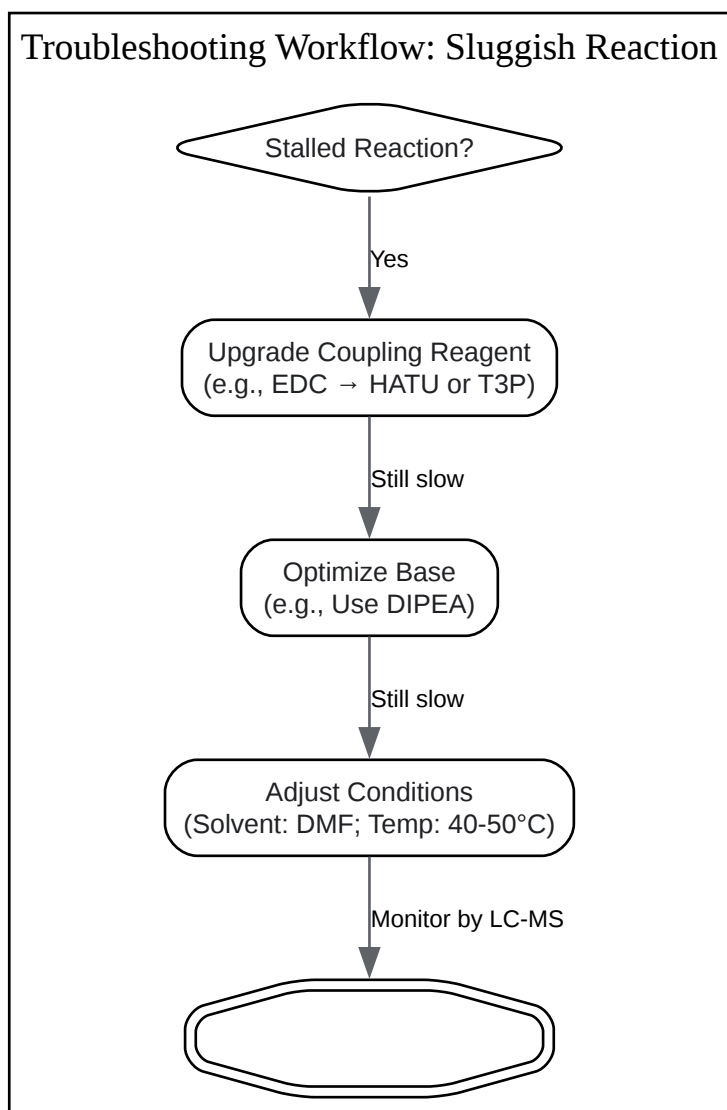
Troubleshooting Workflow: Sluggish Reaction

Stalled Reaction?

Yes

Upgrade Coupling Reagent
(e.g., EDC → HATU or T3P)

Still slow

Optimize Base
(e.g., Use DIPEA)

Still slow

Adjust Conditions
(Solvent: DMF; Temp: 40-50°C)

Monitor by LC-MS